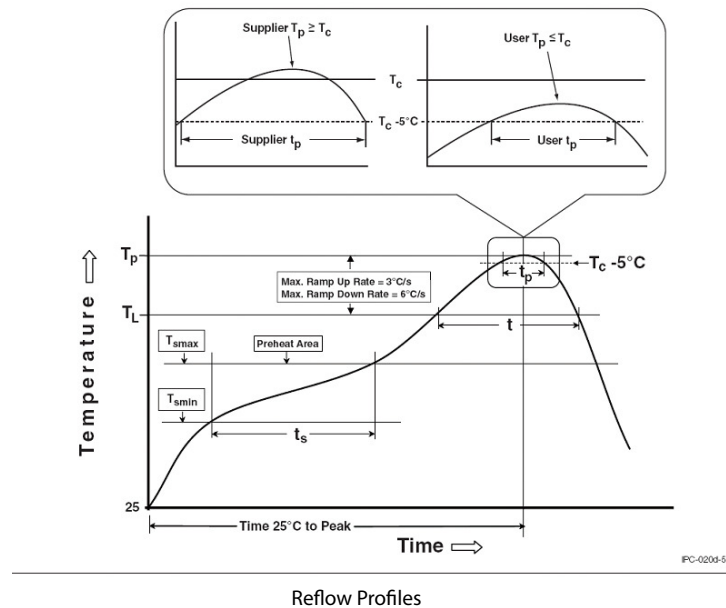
Supplier $T_p \geq T_c$

$T_c$

$T_c$ -5°C

Supplier $t_p$

User $T_p \leq T_c$

User $t_p$

$T_p$

$T_c$ -5°C

$t_p$

Max. Ramp Up Rate = 3°C/s
Max. Ramp Down Rate = 6°C/s

$T_L$

t

$T_{smax}$

Preheat Area

$T_{smin}$

$t_s$

Temperature

25

Time 25°C to Peak

Time

IPC-020d-5

Reflow Profiles